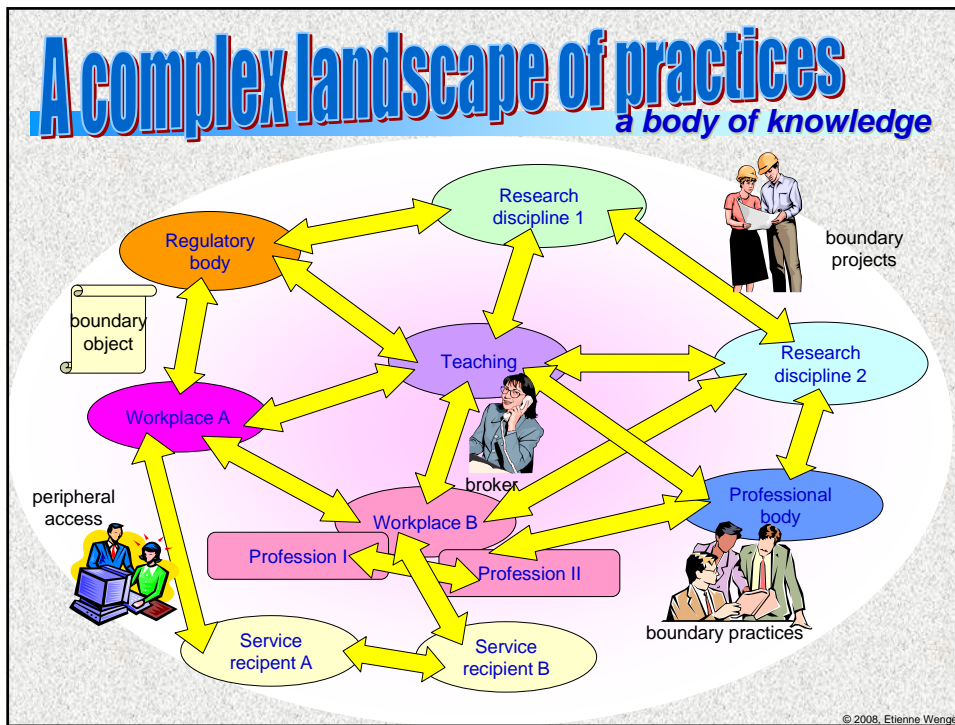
A complex landscape of practices
a body of knowledge

Research discipline 1

Regulatory body

boundary projects

boundary object

Teaching

Research discipline 2

Workplace A

broker

peripheral access

Workplace B

Professional body

Profession I

Profession II

boundary practices

Service recipient A

Service recipient B

© 2008, Etienne Wenge